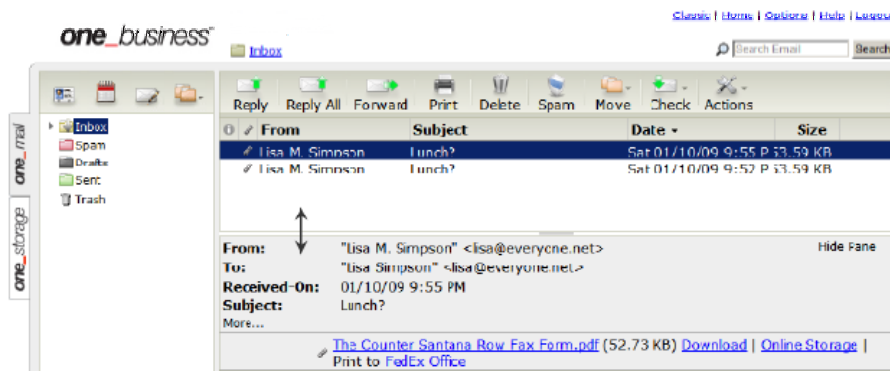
one_business

Classic | Home | Options | Help | Logout

Inbox

Search Email

Search

one_mail

one_storage

Reply Reply All Forward Print Delete Spam Move Check Actions

Inbox
Spam
Drafts
Sent
Trash

| | From | Subject | Date | Size |
|---|---|---|---|---|
| | Lisa M. Simpson | Lunch? | Sat 01/10/09 9:55 P | 53.59 KB |
| | Lisa M. Simpson | Lunch? | Sat 01/10/09 9:52 P | 53.59 KB |

From: "Lisa M. Simpson" <lisa@everyone.net>

Hide Pane

To: "Lisa Simpson" <lisa@everyone.net>

Received-On: 01/10/09 9:55 PM

Subject: Lunch?

More...

The Counter Santana Row Fax Form.pdf (52.73 KB) Download | Online Storage | Print to FedEx Office